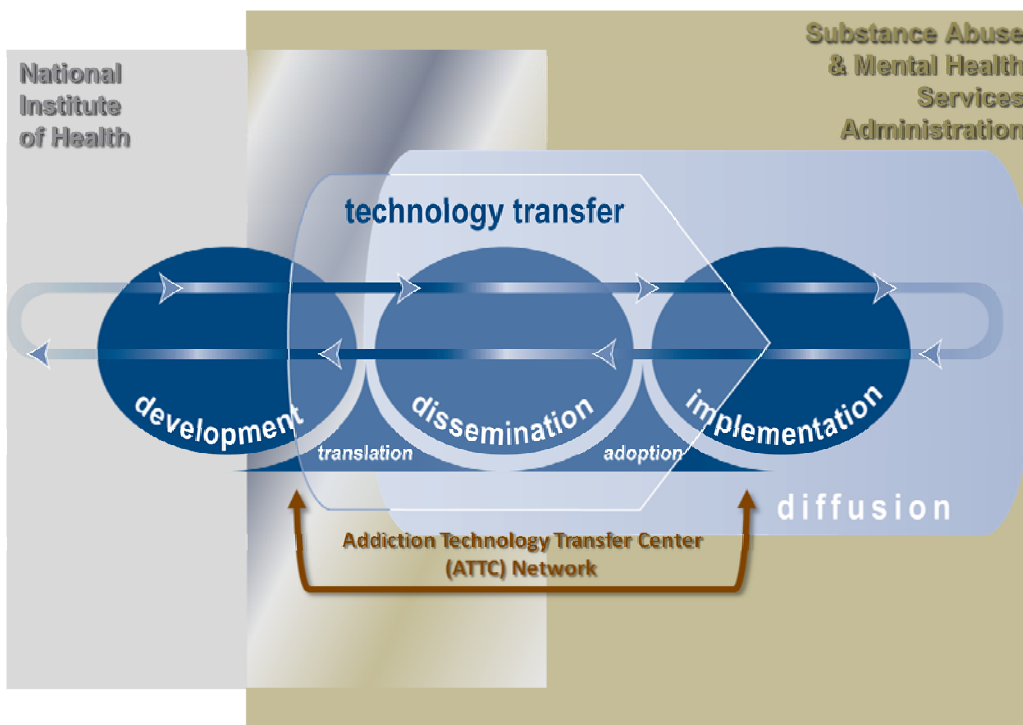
National Institute of Health

Substance Abuse & Mental Health Services Administration

technology transfer

development

translation

dissemination

adoption

implementation

diffusion

Addiction Technology Transfer Center (ATTC) Network